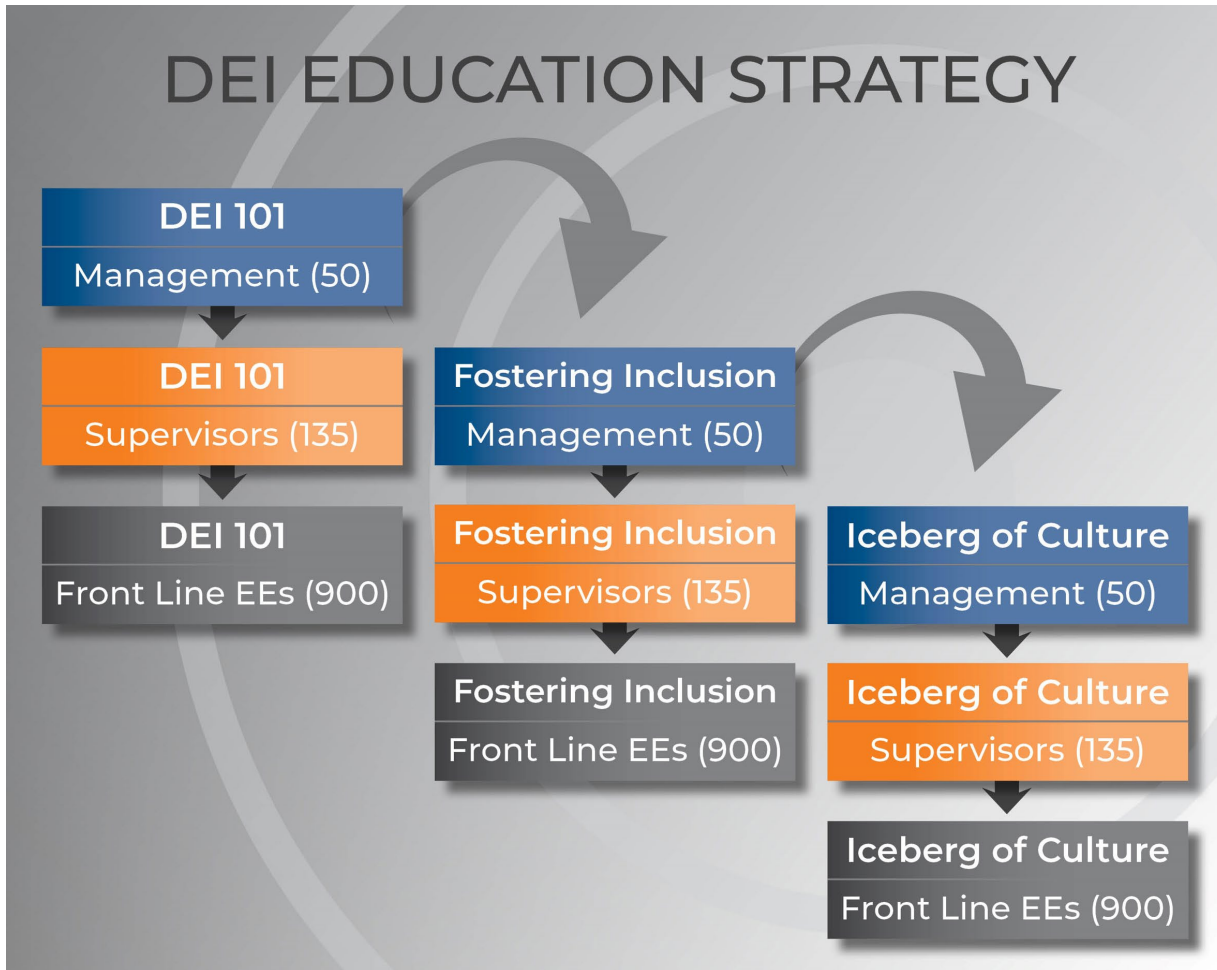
DEI EDUCATION STRATEGY

DEI 101
Management (50)

DEI 101
Supervisors (135)

DEI 101
Front Line EEs (900)

Fostering Inclusion
Management (50)

Fostering Inclusion
Supervisors (135)

Fostering Inclusion
Front Line EEs (900)

Iceberg of Culture
Management (50)

Iceberg of Culture
Supervisors (135)

Iceberg of Culture
Front Line EEs (900)